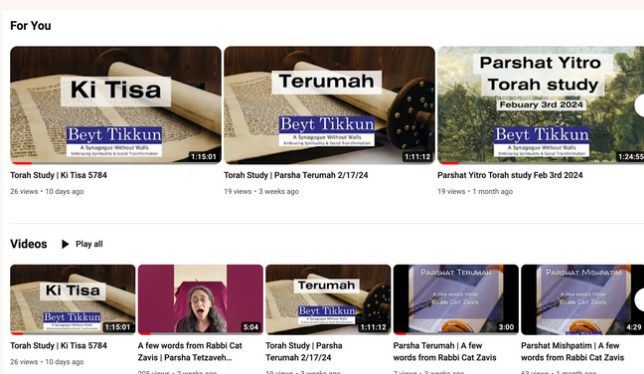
For You

Ki Tisa
Beyt Tikkun
A Synagogue Without Walls
Embracing Spirituality & Social Transformation
1:15:01
Torah Study | Ki Tisa 5784
26 views • 10 days ago

Terumah
Beyt Tikkun
A Synagogue Without Walls
Embracing Spirituality & Social Transformation
1:11:12
Torah Study | Parsha Terumah 2/17/24
19 views • 3 weeks ago

Parshat Yitro
Torah study
Febuary 3rd 2024
Beyt Tikkun
A Synagogue Without Walls
Embracing Spirituality & Social Transformation
1:24:55
Parshat Yitro Torah study Feb 3rd 2024
19 views • 1 month ago

Videos
Play all

Ki Tisa
Beyt Tikkun
A Synagogue Without Walls
1:15:01
Torah Study | Ki Tisa 5784

5:04
A few words from Rabbi Cat Zavis | Parsha Tetzaveh...
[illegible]

Terumah
Beyt Tikkun
A Synagogue Without Walls
1:11:12
Torah Study | Parsha Terumah 2/17/24
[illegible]

Parshat Terumah
A few words from Rabbi Cat Zavis
3:00
Parsha Terumah | A few words from Rabbi Cat Zavis
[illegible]

Parshat Mishpatim
A few words from Rabbi Cat Zavis
4:29
Parshat Mishpatim | A few words from Rabbi Cat Zavis
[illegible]